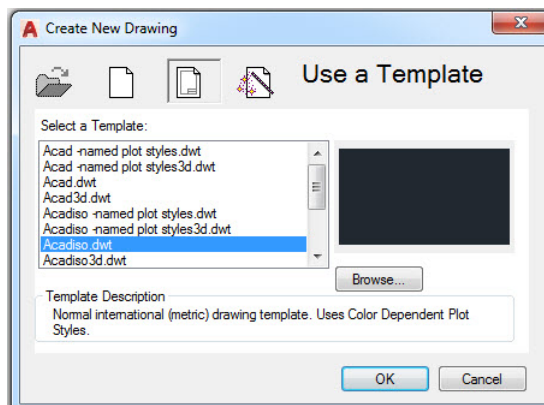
Create New Drawing

Use a Template

Select a Template:

Acad -named plot styles.dwt
Acad -named plot styles3d.dwt
Acad.dwt
Acad3d.dwt
Acadiso -named plot styles.dwt
Acadiso -named plot styles3d.dwt
Acadiso.dwt
Acadiso3d.dwt

Browse...

Template Description

Normal international (metric) drawing template. Uses Color Dependent Plot Styles.

OK

Cancel